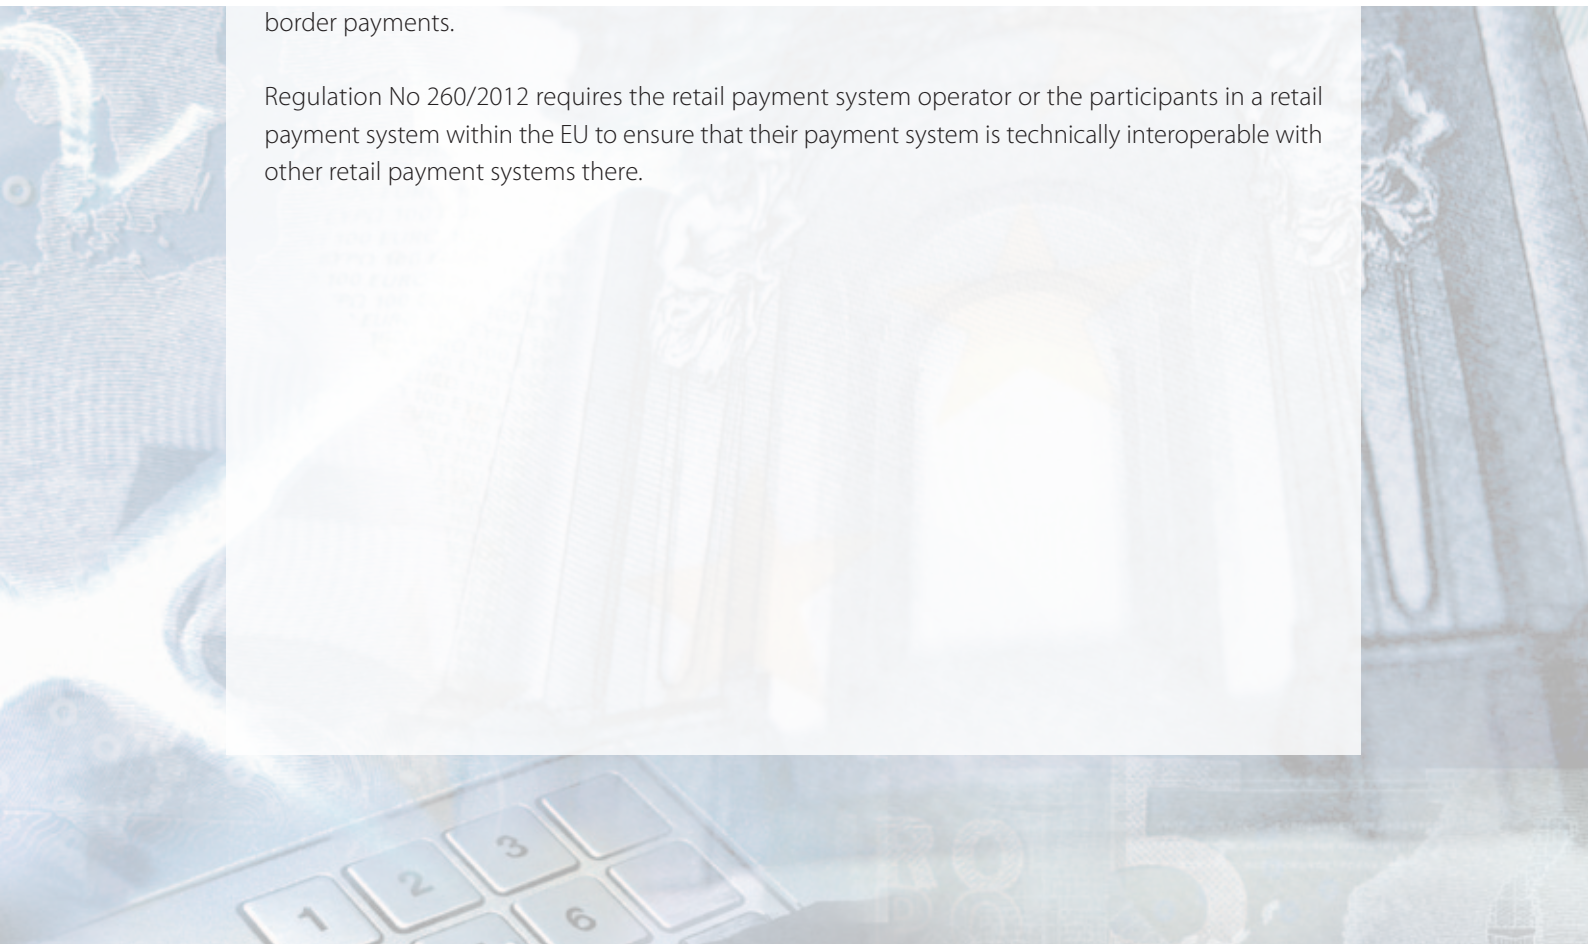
border payments.

Regulation No 260/2012 requires the retail payment system operator or the participants in a retail payment system within the EU to ensure that their payment system is technically interoperable with other retail payment systems there.